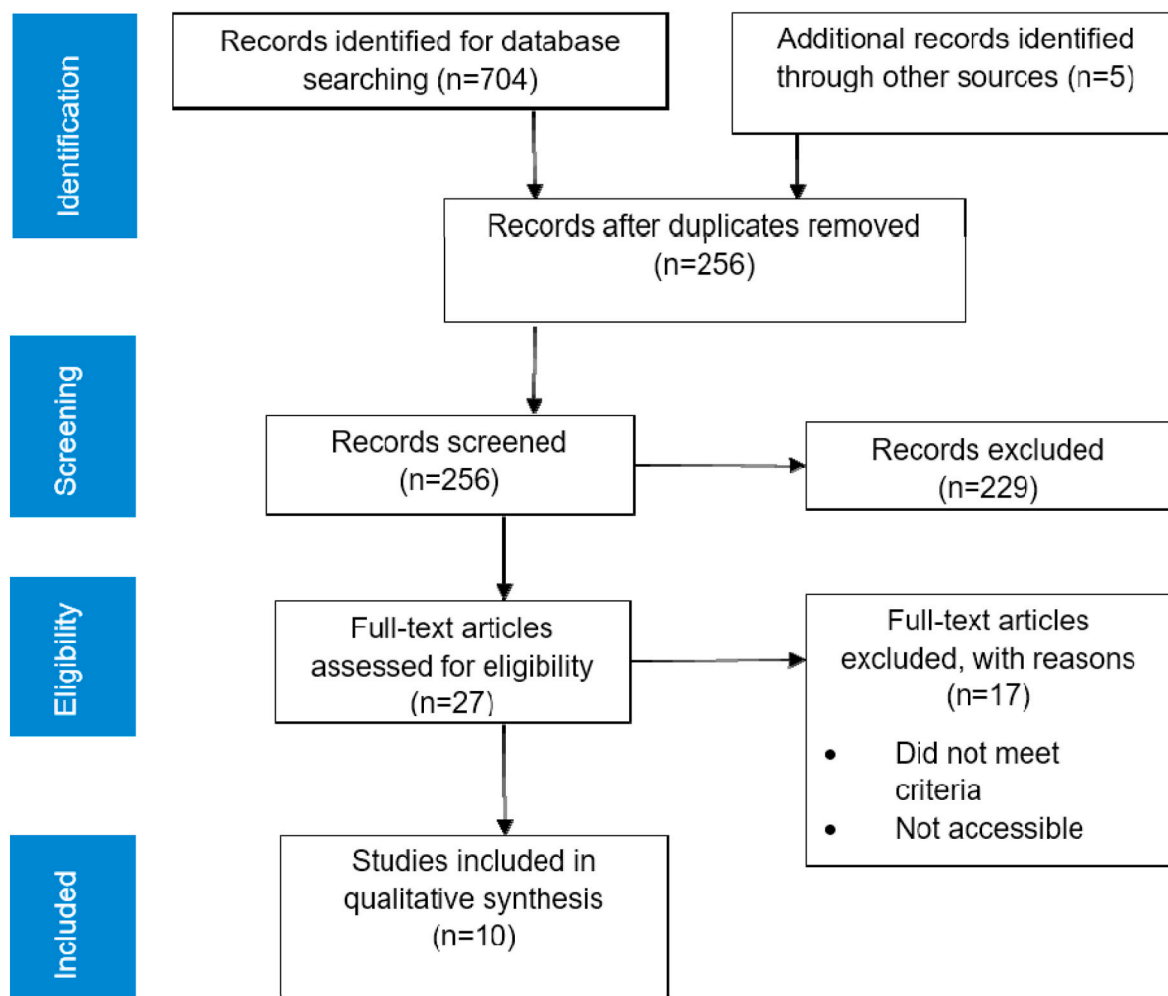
Identification

Records identified for database searching (n=704)

Additional records identified through other sources (n=5)

Records after duplicates removed (n=256)

Screening

Records screened (n=256)

Records excluded (n=229)

Eligibility

Full-text articles assessed for eligibility (n=27)

Full-text articles excluded, with reasons (n=17)

- Did not meet criteria
- Not accessible

Included

Studies included in qualitative synthesis (n=10)